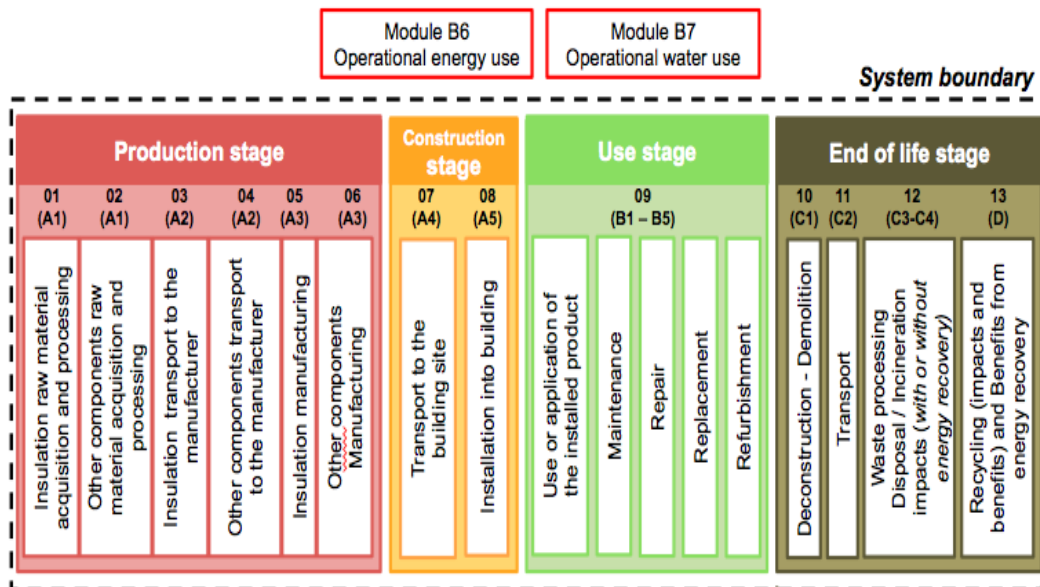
Module B6
Operational energy use

Module B7
Operational water use

System boundary

Production stage

01 (A1)
02 (A1)
03 (A2)
04 (A2)
05 (A3)
06 (A3)

Insulation raw material acquisition and processing

Other components raw material acquisition and processing

Insulation transport to the manufacturer

Other components transport to the manufacturer

Insulation manufacturing

Other components Manufacturing

Construction stage

07 (A4)
08 (A5)

Transport to the building site

Installation into building

Use stage

09 (B1 – B5)

Use or application of the installed product

Maintenance

Repair

Replacement

Refurbishment

End of life stage

10 (C1)
11 (C2)
12 (C3-C4)
13 (D)

Deconstruction - Demolition

Transport

Waste processing Disposal / Incineration impacts (with or without energy recovery)

Recycling (impacts and benefits) and Benefits from energy recovery